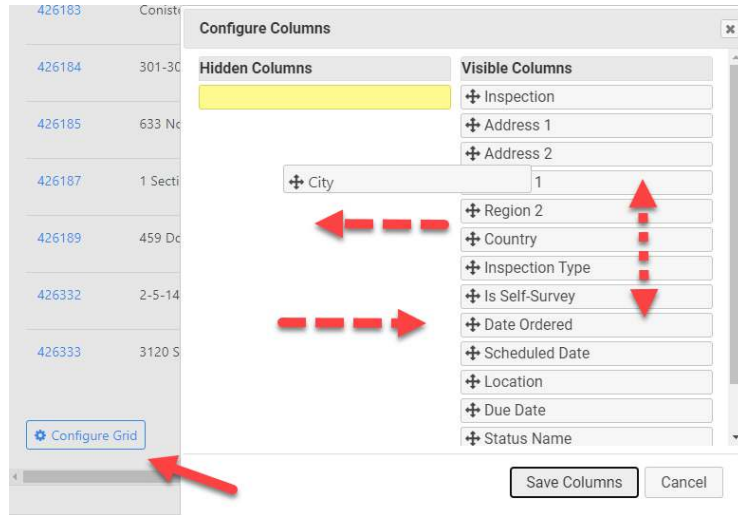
426183 Coniste
426184 301-30
426185 633 No
426187 1 Secti
426189 459 Do
426332 2-5-14
426333 3120 S

Configure Grid

Configure Columns

Hidden Columns

Visible Columns

Inspection
Address 1
Address 2
City
1
Region 2
Country
Inspection Type
Is Self-Survey
Date Ordered
Scheduled Date
Location
Due Date
Status Name

Save Columns
Cancel